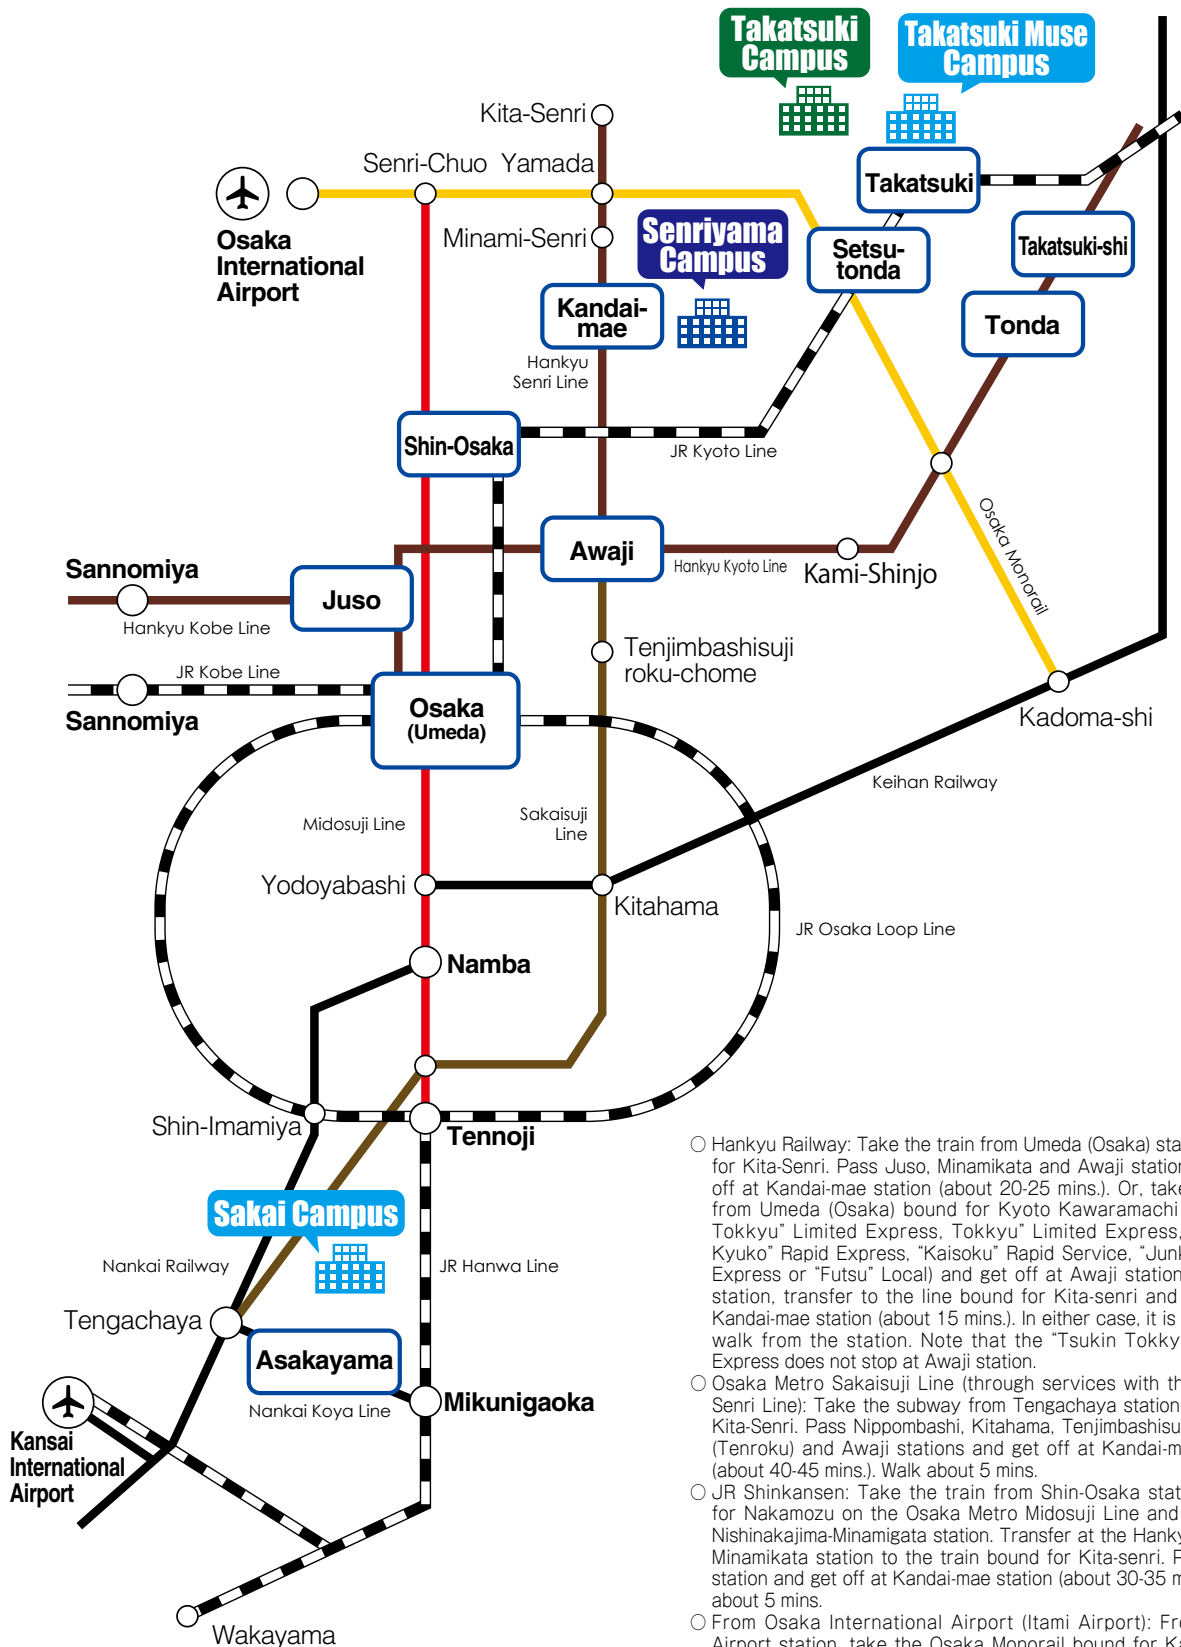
Takatsuki Campus

Takatsuki Muse Campus

Kita-Senri

Senri-Chuo Yamada

Osaka International Airport

Minami-Senri

Senriyama Campus

Takatsuki

Setsu-tonda

Takatsuki-shi

Kandai-mae

Tonda

Hankyu Senri Line

Shin-Osaka

JR Kyoto Line

Osaka Monorail

Sannomiya

Awaji

Hankyu Kyoto Line

Kami-Shinjo

Juso

Hankyu Kobe Line

Tenjimbashisuji roku-chome

JR Kobe Line

Sannomiya

Osaka (Umeda)

Kadoma-shi

Keihan Railway

Midosuji Line

Sakaisuji Line

Yodoyabashi

Kitahama

JR Osaka Loop Line

Namba

Shin-Imamiya

Tennoji

Sakai Campus

Nankai Railway

JR Hanwa Line

Tengachaya

Asakayama

Mikunigaoka

Nankai Koya Line

Kansai International Airport

Wakayama

○ Hankyu Railway: Take the train from Umeda (Osaka) sta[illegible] for Kita-Senri. Pass Juso, Minamikata and Awaji station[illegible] off at Kandai-mae station (about 20-25 mins.). Or, take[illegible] from Umeda (Osaka) bound for Kyoto Kawaramachi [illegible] Tokkyu" Limited Express, Tokkyu" Limited Express, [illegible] Kyuko" Rapid Express, "Kaisoku" Rapid Service, "Junk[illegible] Express or "Futsu" Local) and get off at Awaji station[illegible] station, transfer to the line bound for Kita-senri and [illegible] Kandai-mae station (about 15 mins.). In either case, it is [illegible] walk from the station. Note that the "Tsukin Tokky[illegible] Express does not stop at Awaji station.

○ Osaka Metro Sakaisuji Line (through services with th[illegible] Senri Line): Take the subway from Tengachaya station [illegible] Kita-Senri. Pass Nippombashi, Kitahama, Tenjimbashisu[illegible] (Tenroku) and Awaji stations and get off at Kandai-m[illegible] (about 40-45 mins.). Walk about 5 mins.

○ JR Shinkansen: Take the train from Shin-Osaka stat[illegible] for Nakamozu on the Osaka Metro Midosuji Line and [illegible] Nishinakajima-Minamigata station. Transfer at the Hanky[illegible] Minamikata station to the train bound for Kita-senri. F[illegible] station and get off at Kandai-mae station (about 30-35 m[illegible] about 5 mins.

○ From Osaka International Airport (Itami Airport): Fro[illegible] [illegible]